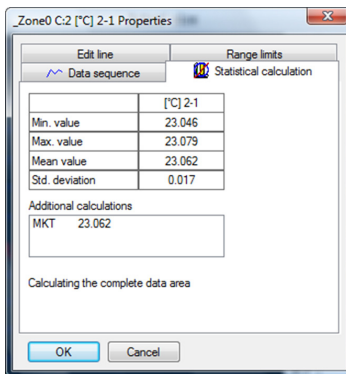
_Zone0 C:2 [°C] 2-1 Properties

Edit line
Range limits
Data sequence
Statistical calculation

| | [°C] 2-1 |
|---|---|
| Min. value | 23.046 |
| Max. value | 23.079 |
| Mean value | 23.062 |
| Std. deviation | 0.017 |

Additional calculations
MKT 23.062

Calculating the complete data area

OK
Cancel